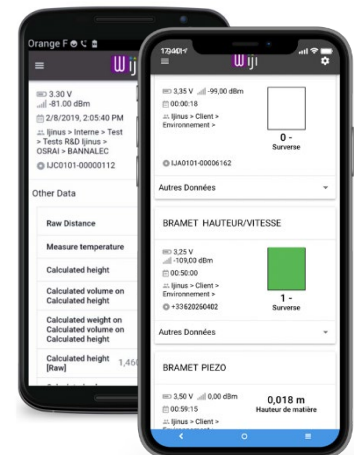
Orange F

Wiji

3.30 V
-81.00 dBm
2/8/2019, 2:05:40 PM
Ijinus > Interne > Test > Tests R&D Ijinus > OSRAI > BANNALEC
IJC0101-00000112

Other Data

Raw Distance
Measure temperature
Calculated height
Calculated volume on Calculated height
Calculated weight on Calculated volume on Calculated height
Calculated height [Raw] 1,460

17:04

Wiji

3,35 V -99,00 dBm
00:00:18
Ijinus > Client > Environnement >
0 - Surverse
IJA0101-00006162

Autres Données

BRAMET HAUTEUR/VITESSE

3,25 V
-109,00 dBm
00:50:00
Ijinus > Client > Environnement >
+33620260402
1 - Surverse

Autres Données

BRAMET PIEZO

3,50 V 0,00 dBm
00:59:15
Ijinus > Client >
0,018 m
Hauteur de matière